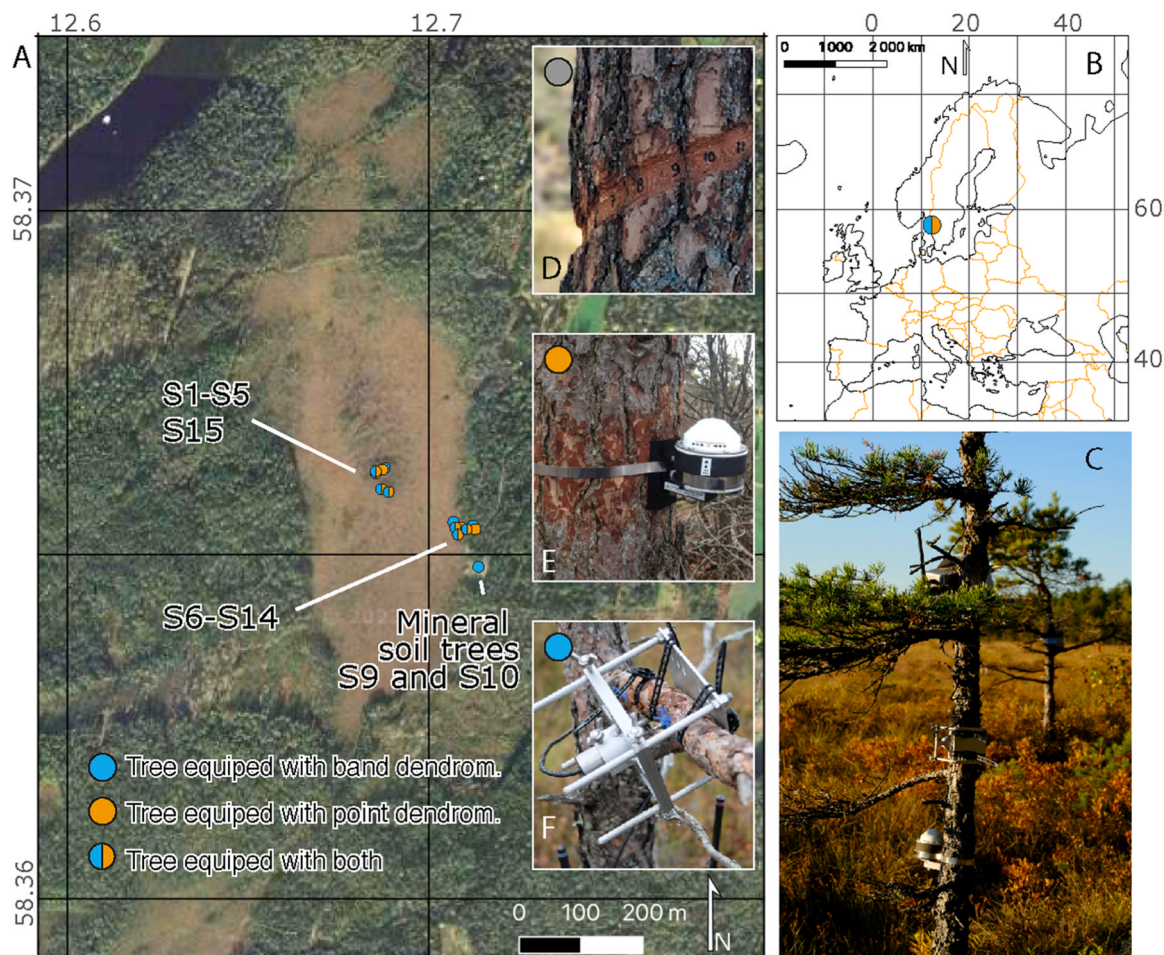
12.6

12.7

A

58.37

58.36

D

E

F

S1-S5
S15

S6-S14

Mineral soil trees S9 and S10

Tree equiped with band dendrom.

Tree equiped with point dendrom.

Tree equiped with both

0 100 200 m

N

0 20 40

0 1000 2 000 km

N

B

60

40

C